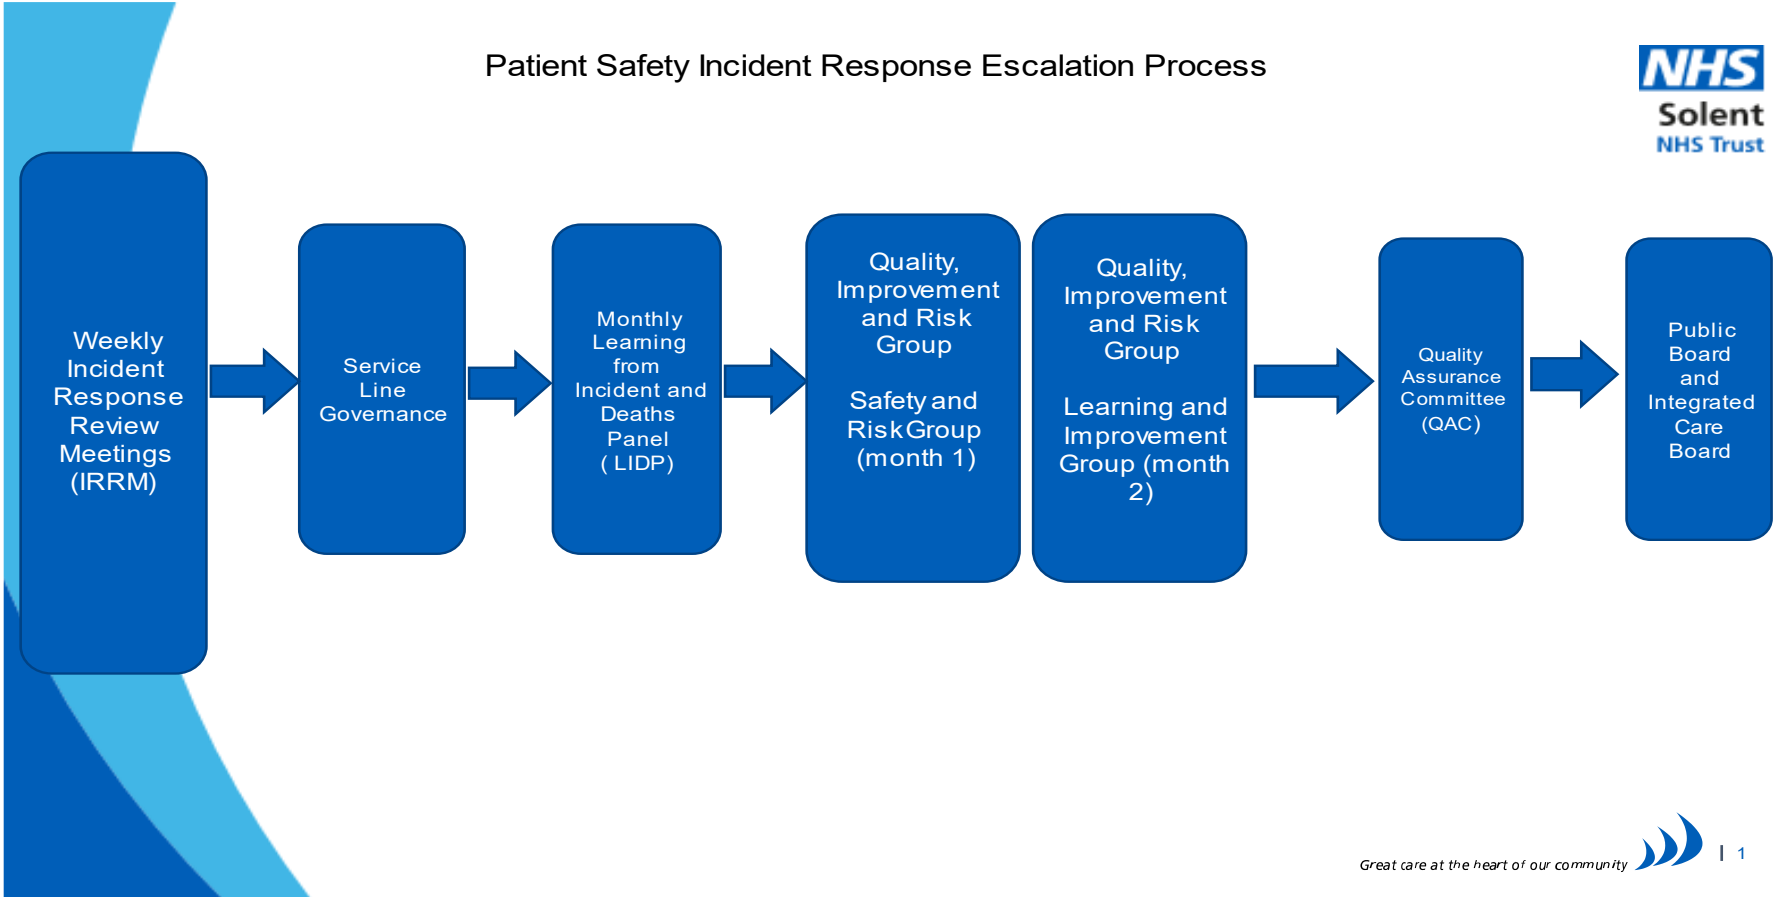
Patient Safety Incident Response Escalation Process

NHS
Solent
NHS Trust

Weekly Incident Response Review Meetings (IRRM)

Service Line Governance

Monthly Learning from Incident and Deaths Panel ( LIDP)

Quality, Improvement and Risk Group

Safety and Risk Group (month 1)

Quality, Improvement and Risk Group

Learning and Improvement Group (month 2)

Quality Assurance Committee (QAC)

Public Board and Integrated Care Board

Great care at the heart of our community | 1